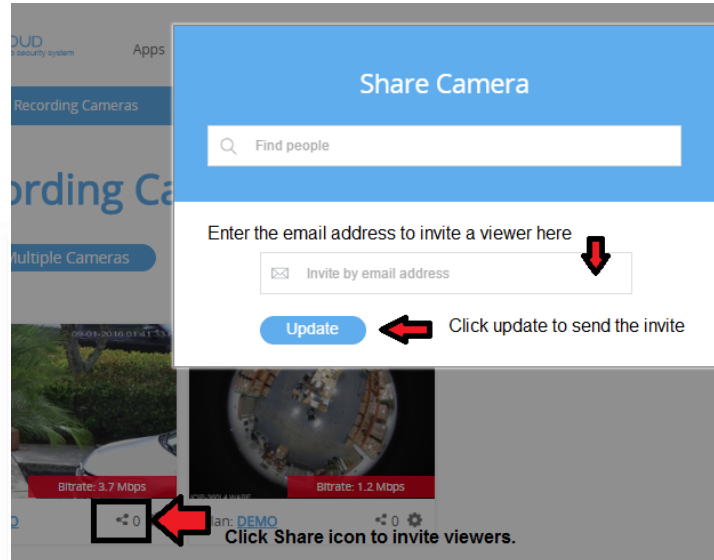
OUD
o security system

Apps

Recording Cameras

ording Ca

Multiple Cameras

Share Camera

Find people

Enter the email address to invite a viewer here

Invite by email address

Update

Click update to send the invite

09-01-2016 01:41:53

Bitrate: 3.7 Mbps

Bitrate: 1.2 Mbps

O

0

lan: DEMO

0

Click Share icon to invite viewers.